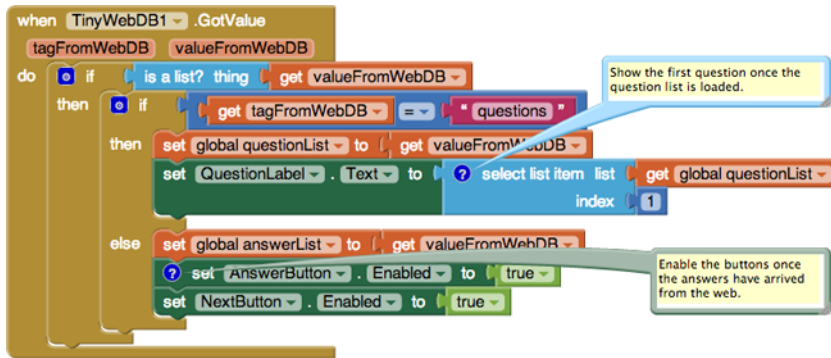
when TinyWebDB1 .GotValue
tagFromWebDB valueFromWebDB
do if is a list? thing get valueFromWebDB
then if get tagFromWebDB = " questions "
then set global questionList to get valueFromWebDB
set QuestionLabel . Text to select list item list get global questionList
index 1
else set global answerList to get valueFromWebDB
set AnswerButton . Enabled to true
set NextButton . Enabled to true

Show the first question once the question list is loaded.

Enable the buttons once the answers have arrived from the web.